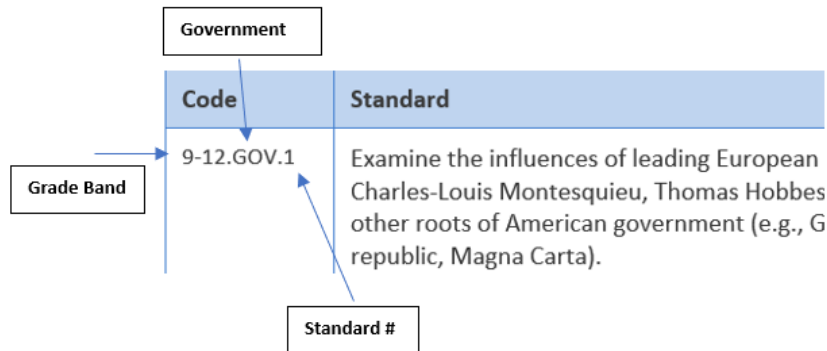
Government

| Code | Standard |
|---|---|
| 9-12.GOV.1 | Examine the influences of leading European Charles-Louis Montesquieu, Thomas Hobbes other roots of American government (e.g., G republic, Magna Carta). |

Grade Band

Standard #